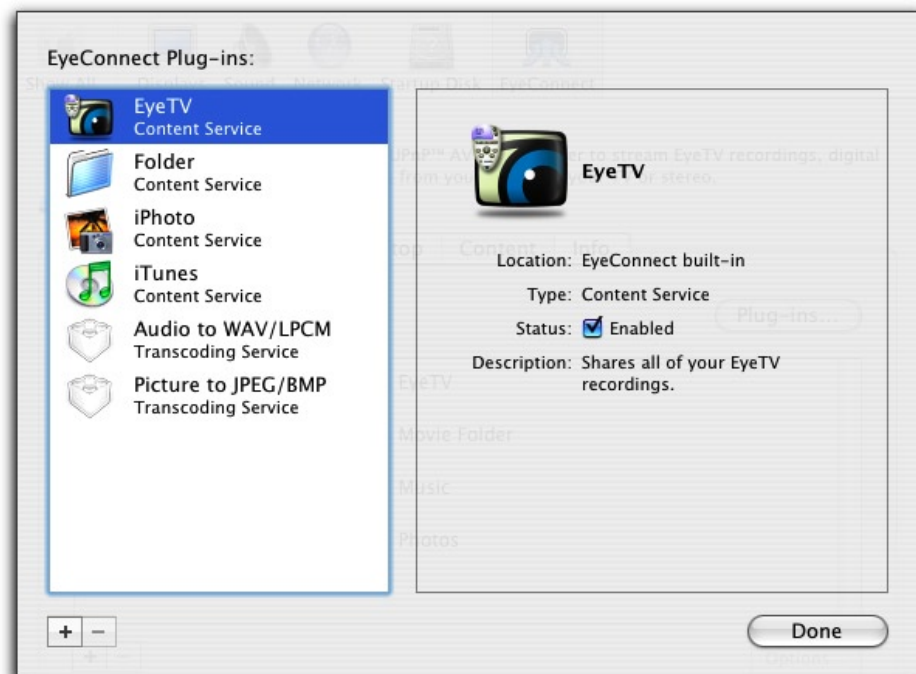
EyeConnect Plug-ins:

EyeTV
Content Service

Folder
Content Service

iPhoto
Content Service

iTunes
Content Service

Audio to WAV/LPCM
Transcoding Service

Picture to JPEG/BMP
Transcoding Service

EyeTV

Location: EyeConnect built-in

Type: Content Service

Status: Enabled

Description: Shares all of your EyeTV recordings.

+ −

Done